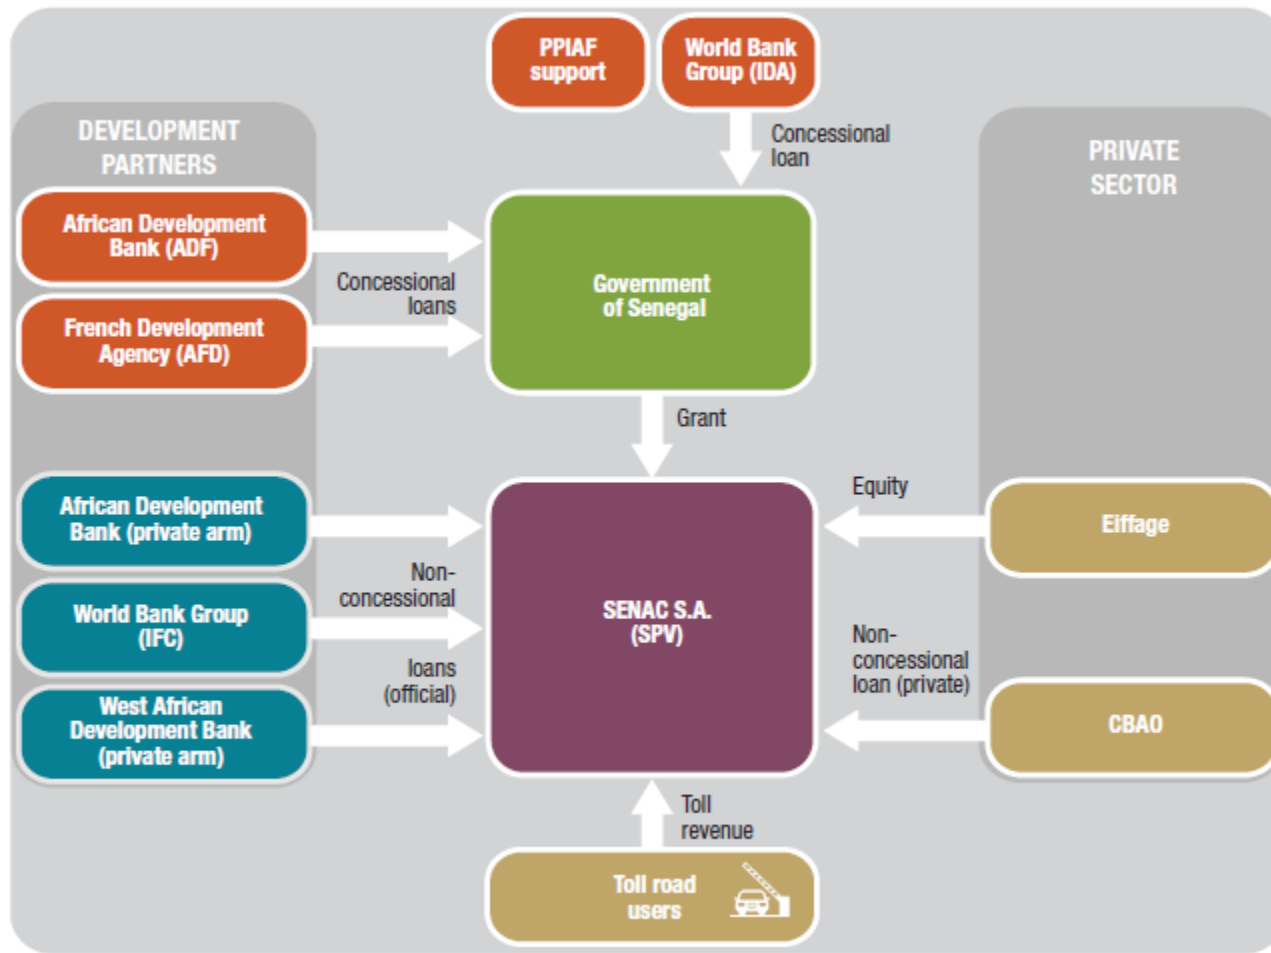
PPIAF support

World Bank Group (IDA)

Concessional loan

DEVELOPMENT PARTNERS

African Development Bank (ADF)

French Development Agency (AFD)

Concessional loans

Government of Senegal

PRIVATE SECTOR

Grant

African Development Bank (private arm)

World Bank Group (IFC)

West African Development Bank (private arm)

Non-concessional loans (official)

SENAC S.A. (SPV)

Equity

Eiffage

Non-concessional loan (private)

CBAO

Toll revenue

Toll road users